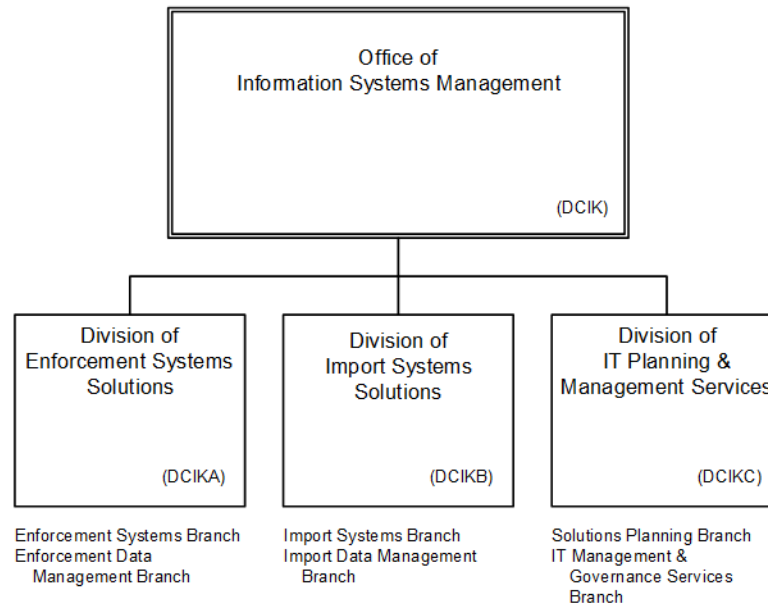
Office of
Information Systems Management

(DCIK)

Division of
Enforcement Systems
Solutions

(DCIKA)

Division of
Import Systems
Solutions

(DCIKB)

Division of
IT Planning &
Management Services

(DCIKC)

Enforcement Systems Branch
Enforcement Data Management Branch

Import Systems Branch
Import Data Management Branch

Solutions Planning Branch
IT Management & Governance Services Branch